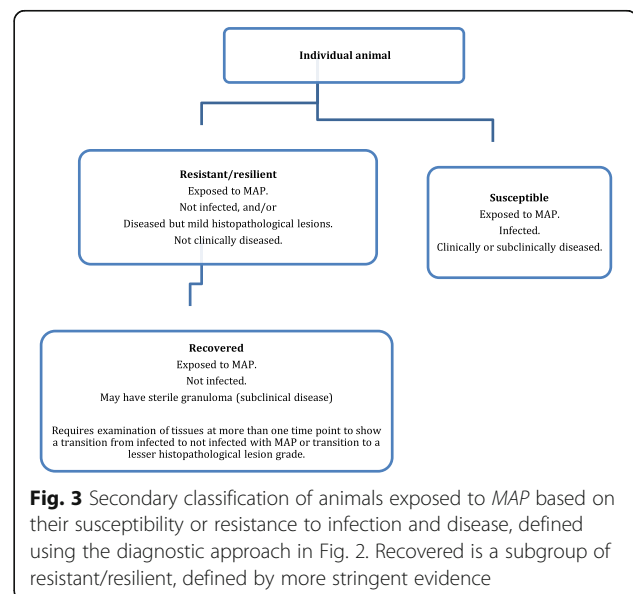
Individual animal

Resistant/resilient
Exposed to MAP.
Not infected, and/or
Diseased but mild histopathological lesions.
Not clinically diseased.

Susceptible
Exposed to MAP.
Infected.
Clinically or subclinically diseased.

Recovered
Exposed to MAP.
Not infected.
May have sterile granuloma (subclinical disease)

Requires examination of tissues at more than one time point to show a transition from infected to not infected with MAP or transition to a lesser histopathological lesion grade.

Fig. 3 Secondary classification of animals exposed to MAP based on their susceptibility or resistance to infection and disease, defined using the diagnostic approach in Fig. 2. Recovered is a subgroup of resistant/resilient, defined by more stringent evidence